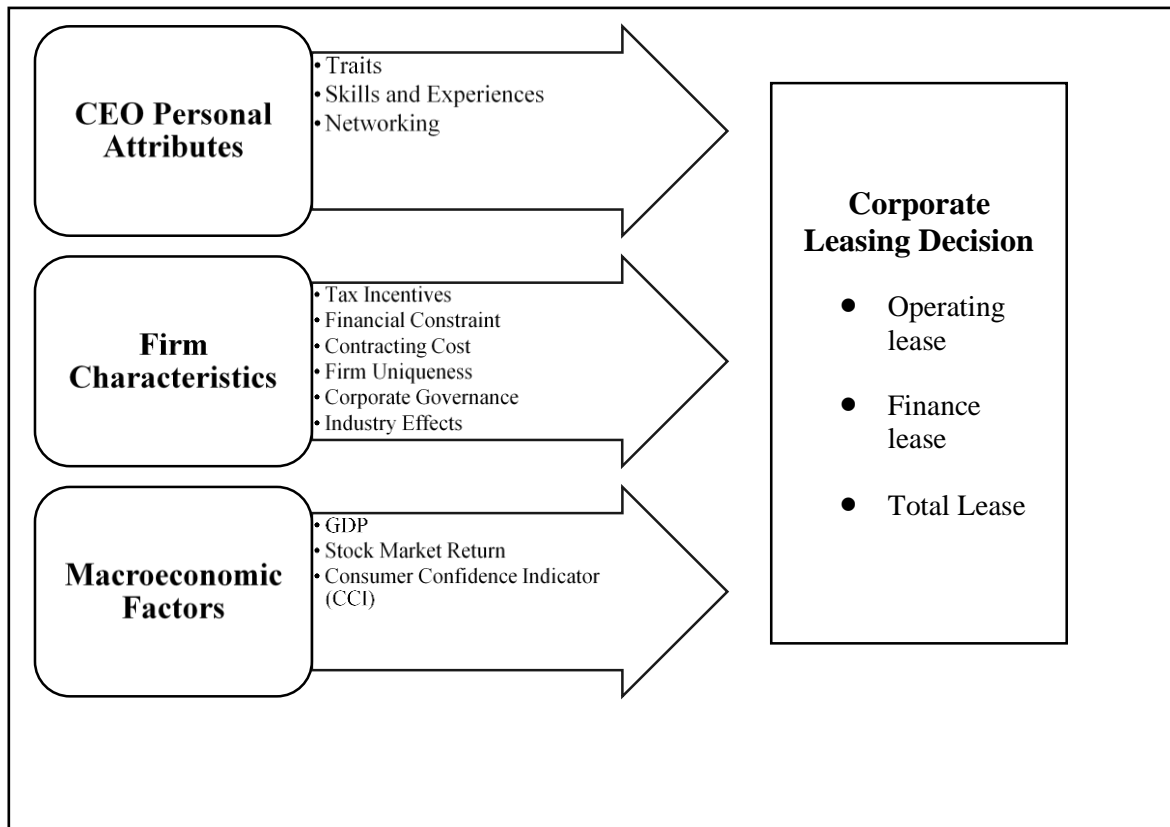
CEO Personal Attributes

• Traits
• Skills and Experiences
• Networking

Firm Characteristics

• Tax Incentives
• Financial Constraint
• Contracting Cost
• Firm Uniqueness
• Corporate Governance
• Industry Effects

Macroeconomic Factors

• GDP
• Stock Market Return
• Consumer Confidence Indicator (CCI)

Corporate Leasing Decision

• Operating lease
• Finance lease
• Total Lease